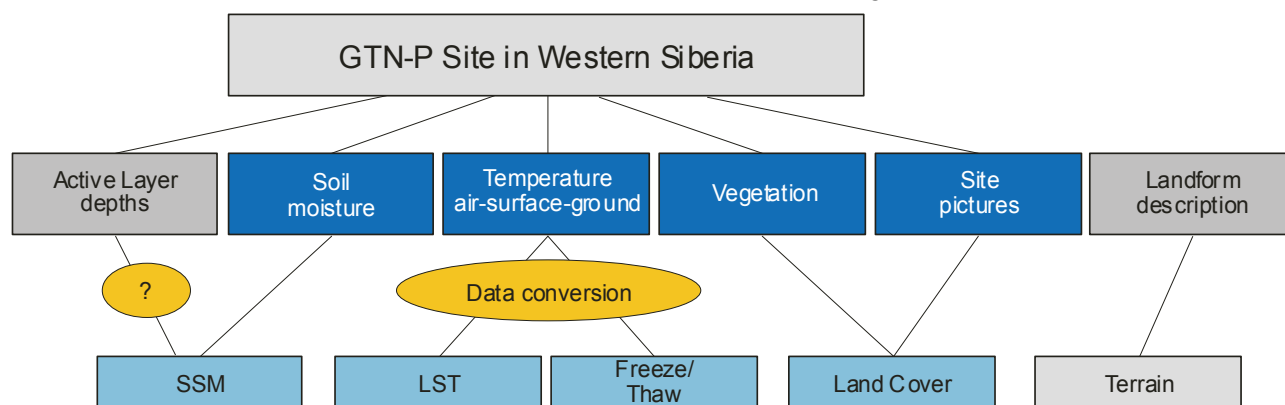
GTN-P Site in Western Siberia

Active Layer depths

Soil moisture

Temperature air-surface-ground

Vegetation

Site pictures

Landform description

?

Data conversion

SSM

LST

Freeze/ Thaw

Land Cover

Terrain